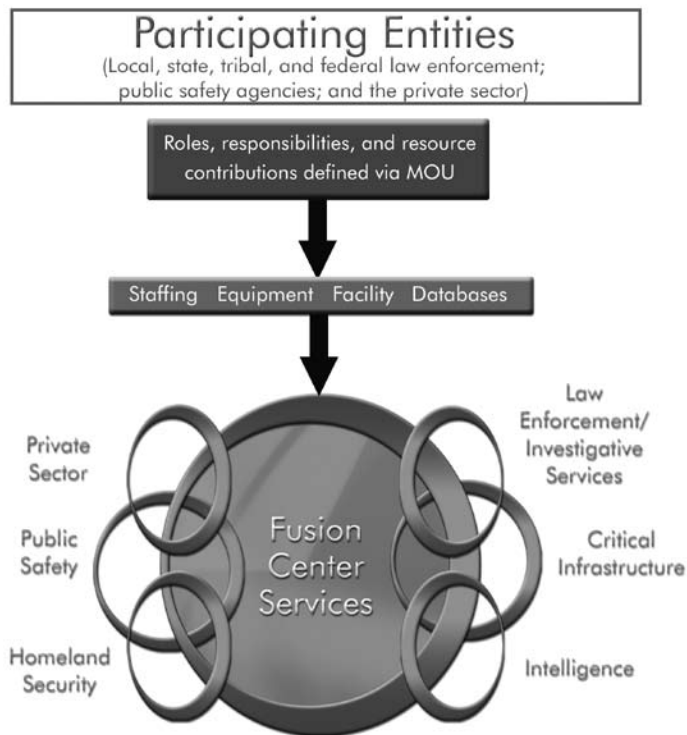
Participating Entities
(Local, state, tribal, and federal law enforcement; public safety agencies; and the private sector)

Roles, responsibilities, and resource contributions defined via MOU

Staffing Equipment Facility Databases

Private Sector

Public Safety

Homeland Security

Fusion Center Services

Law Enforcement/ Investigative Services

Critical Infrastructure

Intelligence